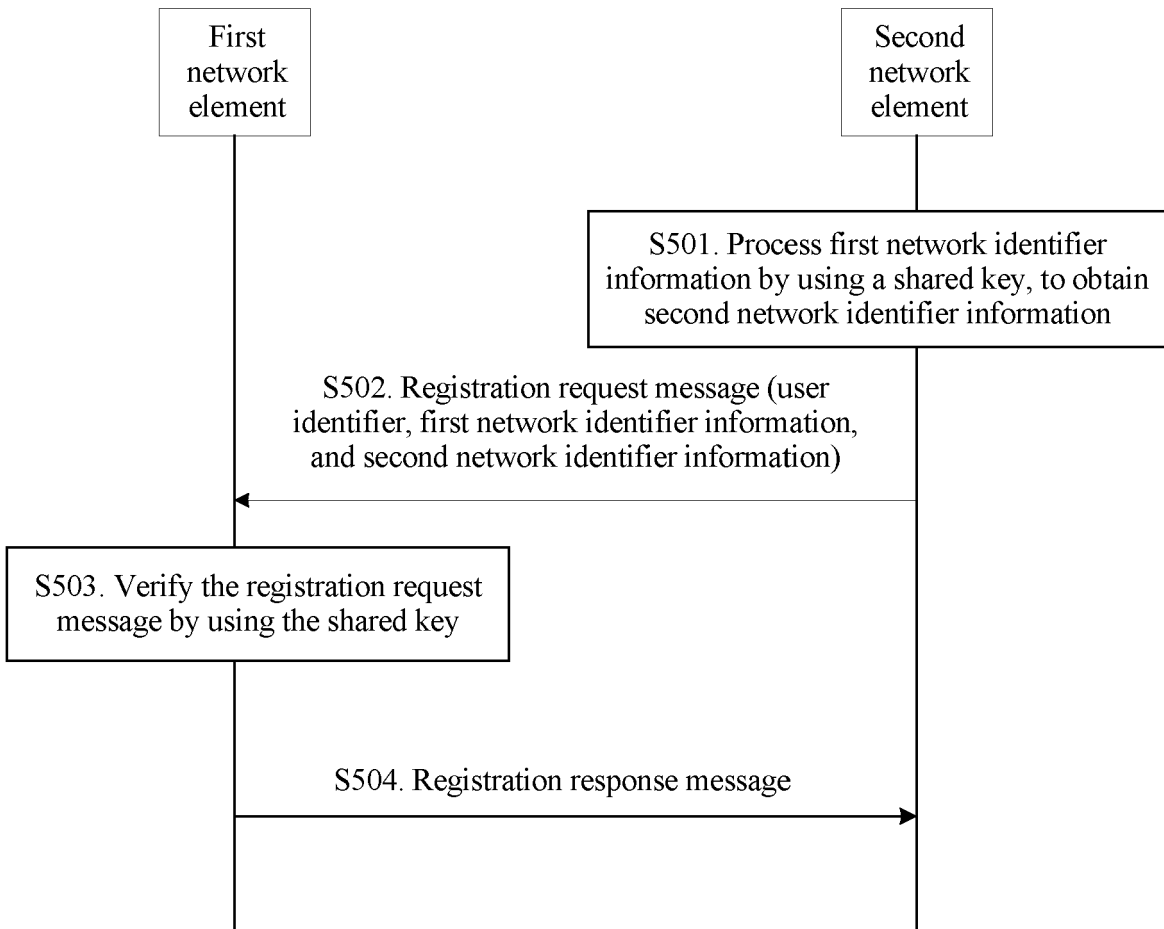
First network element

Second network element

S501. Process first network identifier information by using a shared key, to obtain second network identifier information

S502. Registration request message (user identifier, first network identifier information, and second network identifier information)

S503. Verify the registration request message by using the shared key

S504. Registration response message